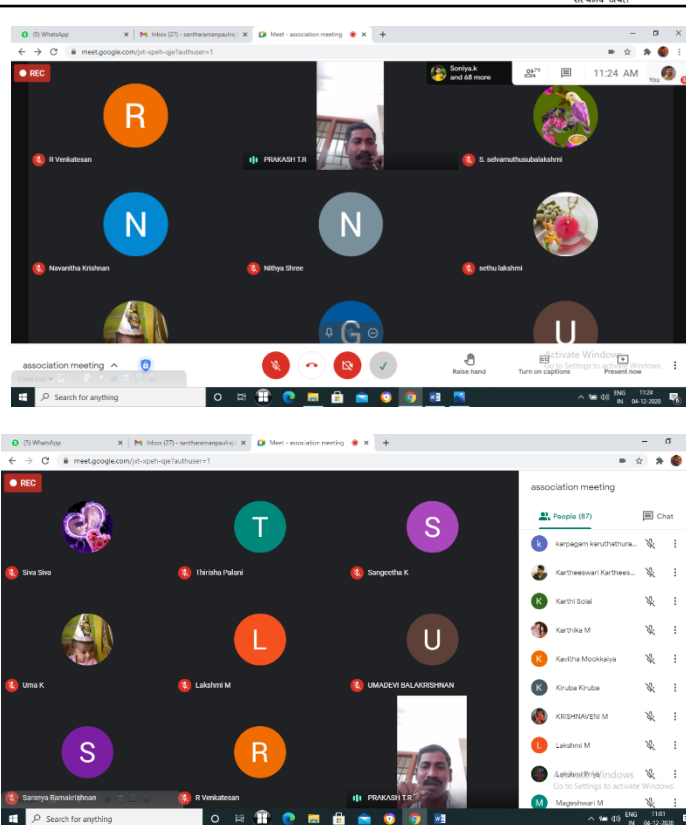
(5) WhatsApp
Inbox (27) - santharamanpaulraj
Meet - association meeting
meet.google.com/jxt-xpeh-qje?authuser=1
REC
Soniya.k and 68 more
79
11:24 AM
You
R
R Venkatesan
PRAKASH T.R
S. selvamuthusubalakshmi
N
Navanitha Krishnan
N
Nithya Shree
sethu lakshmi
G
U
association meeting
Raise hand
Turn on captions
Present now
Activate Windows
Go to Settings to activate Windows.
Search for anything
ENG IN
11:24
04-12-2020

(5) WhatsApp
Inbox (27) - santharamanpaulraj
Meet - association meeting
meet.google.com/jxt-xpeh-qje?authuser=1
REC
Siva Siva
T
Thirisha Palani
S
Sangeetha K
Uma K
L
Lakshmi M
U
UMADEVI BALAKRISHNAN
S
Saranya Ramakrishnan
R
R Venkatesan
PRAKASH T.R
association meeting
People (67)
Chat
karpagam karuthathura...
Kartheeswari Kartheesw...
Karthi Solai
Karthika M
Kavitha Mookkaiya
Kiruba Kiruba
KRISHNAVENI M
Lakshmi M
Lakshmi Priya
Mageshwari M
Activate Windows
Go to Settings to activate Windows.
Search for anything
ENG IN
11:01
04-12-2020